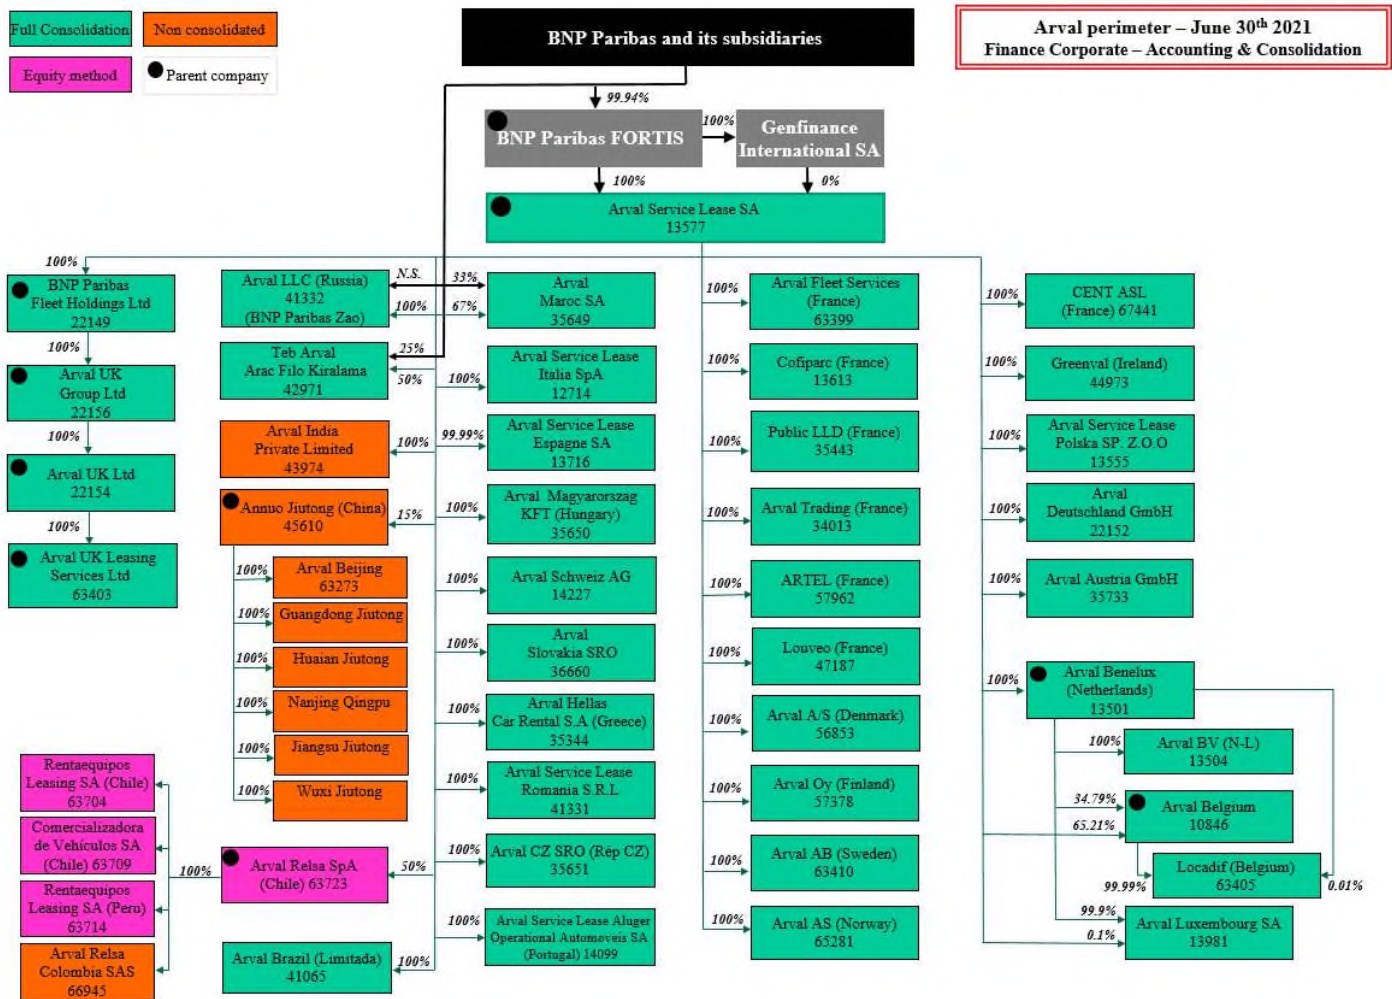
Full Consolidation
Non consolidated
Equity method
Parent company

BNP Paribas and its subsidiaries

Arval perimeter – June 30th 2021
Finance Corporate – Accounting & Consolidation

99.94%
BNP Paribas FORTIS
100%
Genfinance International SA
100%
0%
Arval Service Lease SA
13577

100%
BNP Paribas Fleet Holdings Ltd
22149
100%
Arval UK Group Ltd
22156
100%
Arval UK Ltd
22154
100%
Arval UK Leasing Services Ltd
63403

Arval LLC (Russia)
41332
(BNP Paribas Zao)
N.S.
100%
33%
67%
Arval Maroc SA
35649

Teb Arval Arac Filo Kiralama
42971
25%
50%
100%
Arval Service Lease Italia SpA
12714

Arval India Private Limited
43974
100%
99.99%
Arval Service Lease Espagne SA
13716

Annuo Jiutong (China)
45610
15%
100%
Arval Magyarorszag KFT (Hungary)
35650

100%
Arval Beijing
63273
100%
Guangdong Jiutong
100%
Huaian Jiutong
100%
Nanjing Qingpu
100%
Jiangsu Jiutong
100%
Wuxi Jiutong

100%
Arval Schweiz AG
14227
100%
Arval Slovakia SRO
36660
100%
Arval Hellas Car Rental S.A (Greece)
35344
100%
Arval Service Lease Romania S.R.L
41331
100%
Arval CZ SRO (Rép CZ)
35651
100%
Arval Service Lease Aluger Operational Automoveis SA (Portugal) 14099

Rentaequipos Leasing SA (Chile)
63704
Comercializadora de Vehículos SA (Chile) 63709
Rentaequipos Leasing SA (Peru)
63714
Arval Relsa Colombia SAS
66945
100%
Arval Relsa SpA (Chile) 63723
50%
Arval Brazil (Limitada)
41065
100%

100%
Arval Fleet Services (France)
63399
100%
Cofiparc (France)
13613
100%
Public LLD (France)
35443
100%
Arval Trading (France)
34013
100%
ARTEL (France)
57962
100%
Louveo (France)
47187
100%
Arval A/S (Denmark)
56853
100%
Arval Oy (Finland)
57378
100%
Arval AB (Sweden)
63410
100%
Arval AS (Norway)
65281

100%
CENT ASL (France) 67441
100%
Greenval (Ireland)
44973
100%
Arval Service Lease Polska SP. Z.O.O
13555
100%
Arval Deutschland GmbH
22152
100%
Arval Austria GmbH
35733
100%
Arval Benelux (Netherlands)
13501
100%
Arval BV (N-L)
13504
34.79%
65.21%
Arval Belgium
10846
99.99%
Locadif (Belgium)
63405
0.01%
99.9%
0.1%
Arval Luxembourg SA
13981